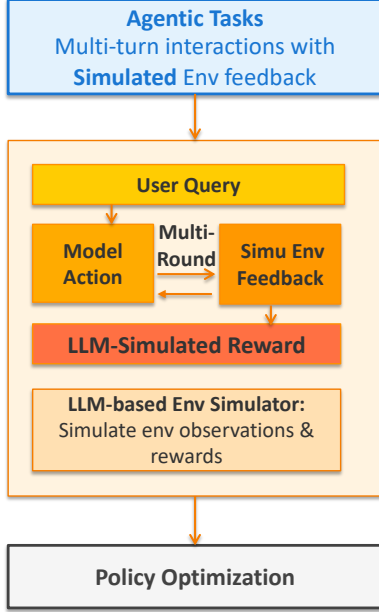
Agentic Tasks
Multi-turn interactions with Simulated Env feedback

User Query

Model Action

Multi-Round

Simu Env Feedback

LLM-Simulated Reward

LLM-based Env Simulator: Simulate env observations & rewards

Policy Optimization